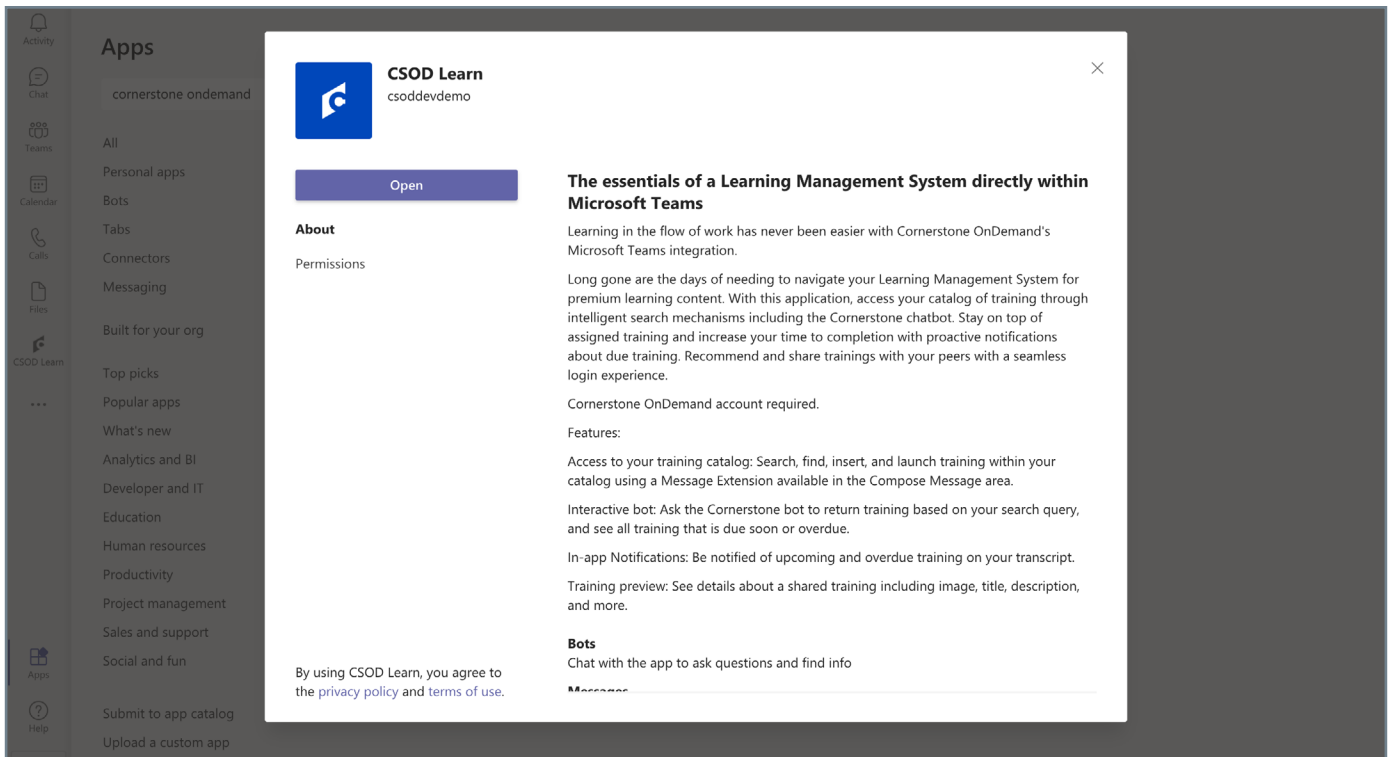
Activity
Chat
Teams
Calendar
Calls
Files
CSOD Learn
...
Apps
Help

Apps

cornerstone ondemand

All
Personal apps
Bots
Tabs
Connectors
Messaging

Built for your org

Top picks
Popular apps
What's new
Analytics and BI
Developer and IT
Education
Human resources
Productivity
Project management
Sales and support
Social and fun

Submit to app catalog
Upload a custom app

CSOD Learn
csoddevdemo

Open

About

Permissions

By using CSOD Learn, you agree to the privacy policy and terms of use.

The essentials of a Learning Management System directly within Microsoft Teams

Learning in the flow of work has never been easier with Cornerstone OnDemand's Microsoft Teams integration.

Long gone are the days of needing to navigate your Learning Management System for premium learning content. With this application, access your catalog of training through intelligent search mechanisms including the Cornerstone chatbot. Stay on top of assigned training and increase your time to completion with proactive notifications about due training. Recommend and share trainings with your peers with a seamless login experience.

Cornerstone OnDemand account required.

Features:

Access to your training catalog: Search, find, insert, and launch training within your catalog using a Message Extension available in the Compose Message area.

Interactive bot: Ask the Cornerstone bot to return training based on your search query, and see all training that is due soon or overdue.

In-app Notifications: Be notified of upcoming and overdue training on your transcript.

Training preview: See details about a shared training including image, title, description, and more.

Bots
Chat with the app to ask questions and find info

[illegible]